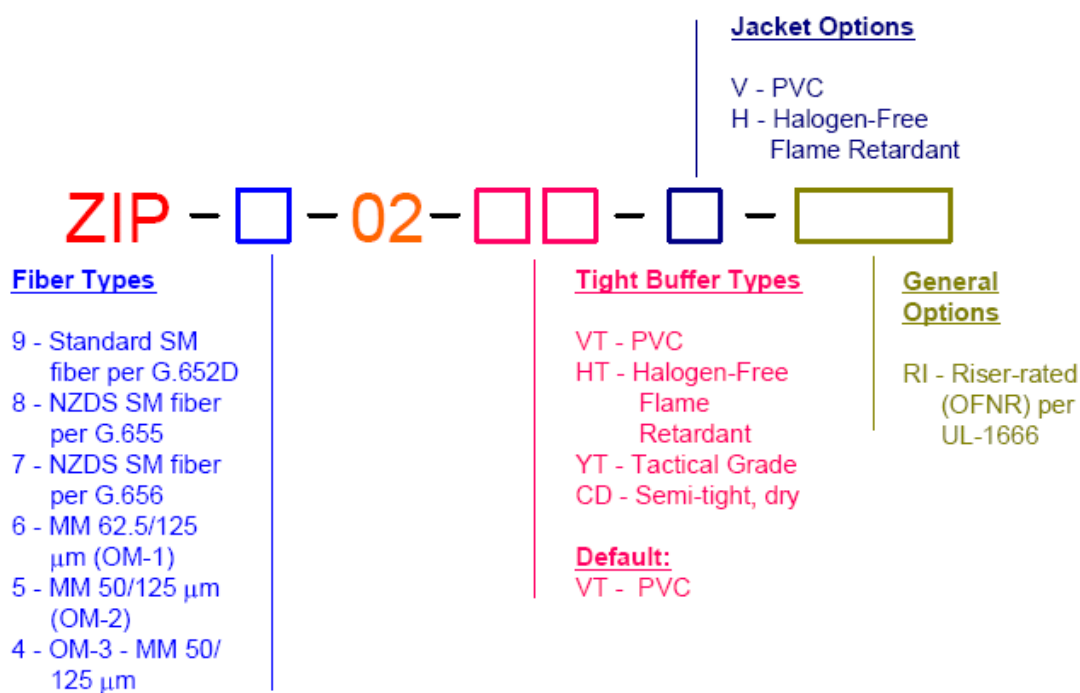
Jacket Options

V - PVC
H - Halogen-Free Flame Retardant

ZIP – □ – 02 – □□ – □ – □

Fiber Types

9 - Standard SM fiber per G.652D
8 - NZDS SM fiber per G.655
7 - NZDS SM fiber per G.656
6 - MM 62.5/125 $\mu$m (OM-1)
5 - MM 50/125 $\mu$m (OM-2)
4 - OM-3 - MM 50/125 $\mu$m

Tight Buffer Types

VT - PVC
HT - Halogen-Free Flame Retardant
YT - Tactical Grade
CD - Semi-tight, dry

Default:
VT - PVC

General Options

RI - Riser-rated (OFNR) per UL-1666